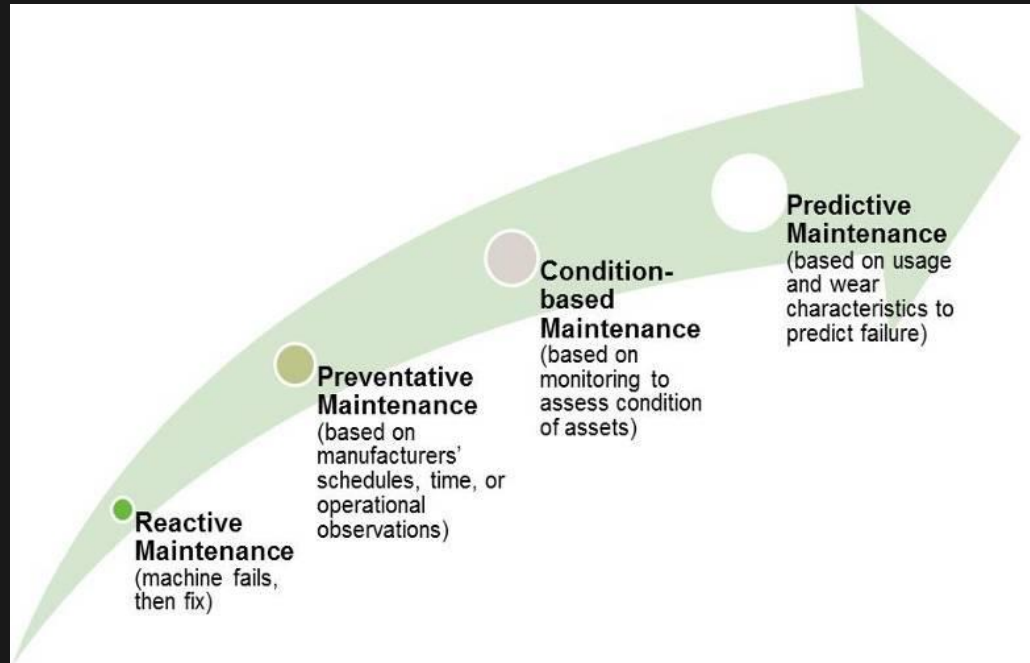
Reactive Maintenance (machine fails, then fix)

Preventative Maintenance (based on manufacturers' schedules, time, or operational observations)

Condition-based Maintenance (based on monitoring to assess condition of assets)

Predictive Maintenance (based on usage and wear characteristics to predict failure)